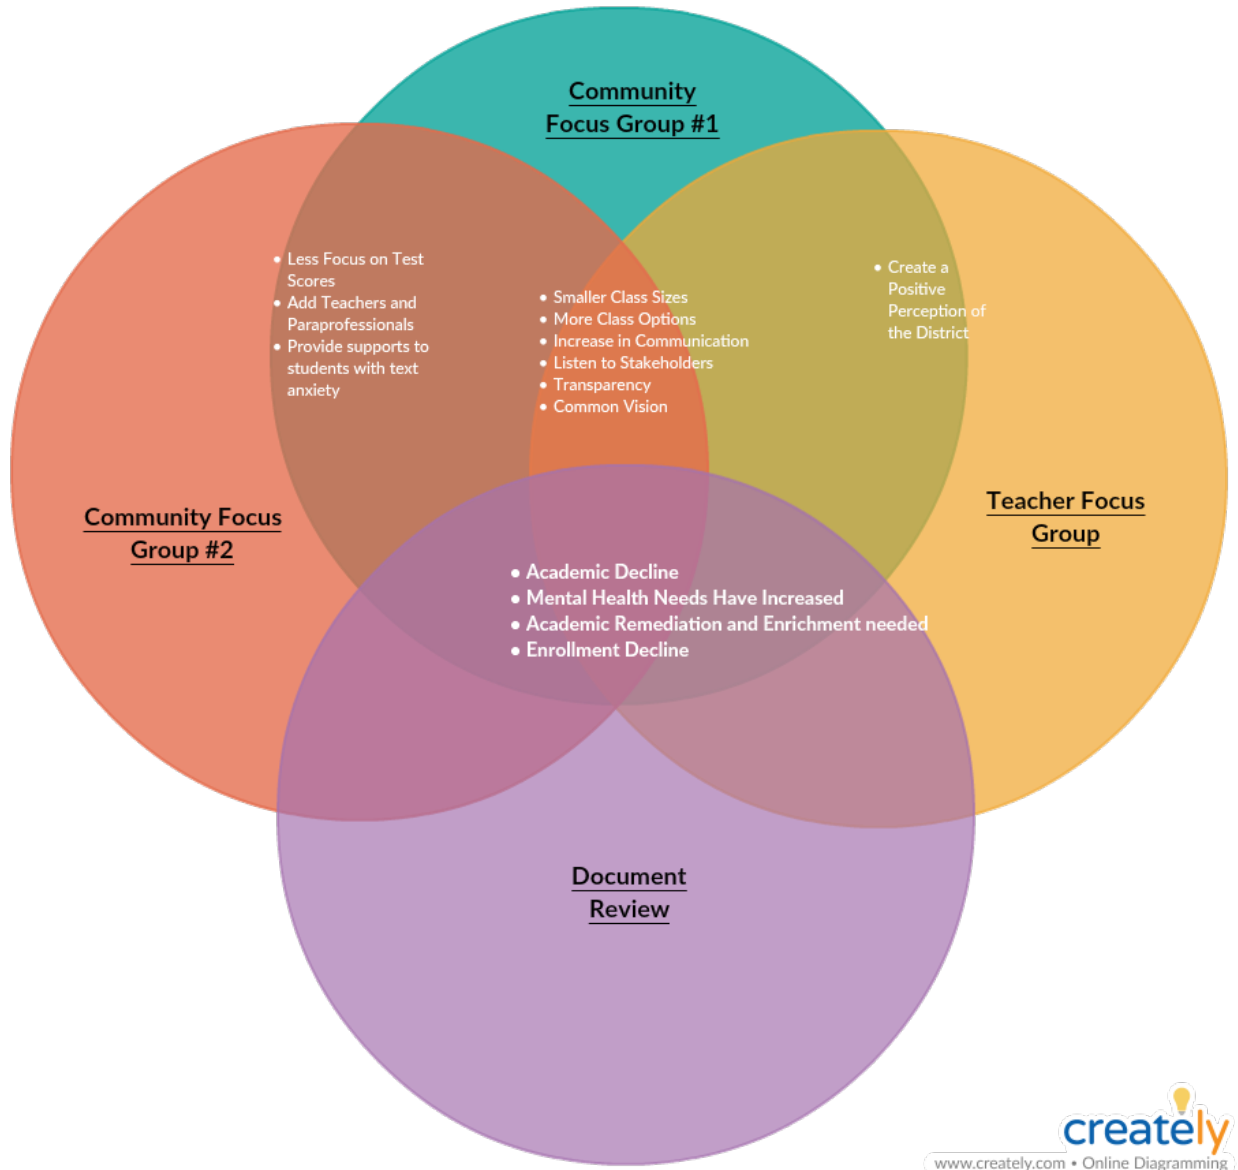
Community Focus Group #1

- Less Focus on Test Scores
- Add Teachers and Paraprofessionals
- Provide supports to students with text anxiety

- Smaller Class Sizes
- More Class Options
- Increase in Communication
- Listen to Stakeholders
- Transparency
- Common Vision

- Create a Positive Perception of the District

Community Focus Group #2

Teacher Focus Group

- Academic Decline
- Mental Health Needs Have Increased
- Academic Remediation and Enrichment needed
- Enrollment Decline

Document Review

creately
www.creately.com • Online Diagramming